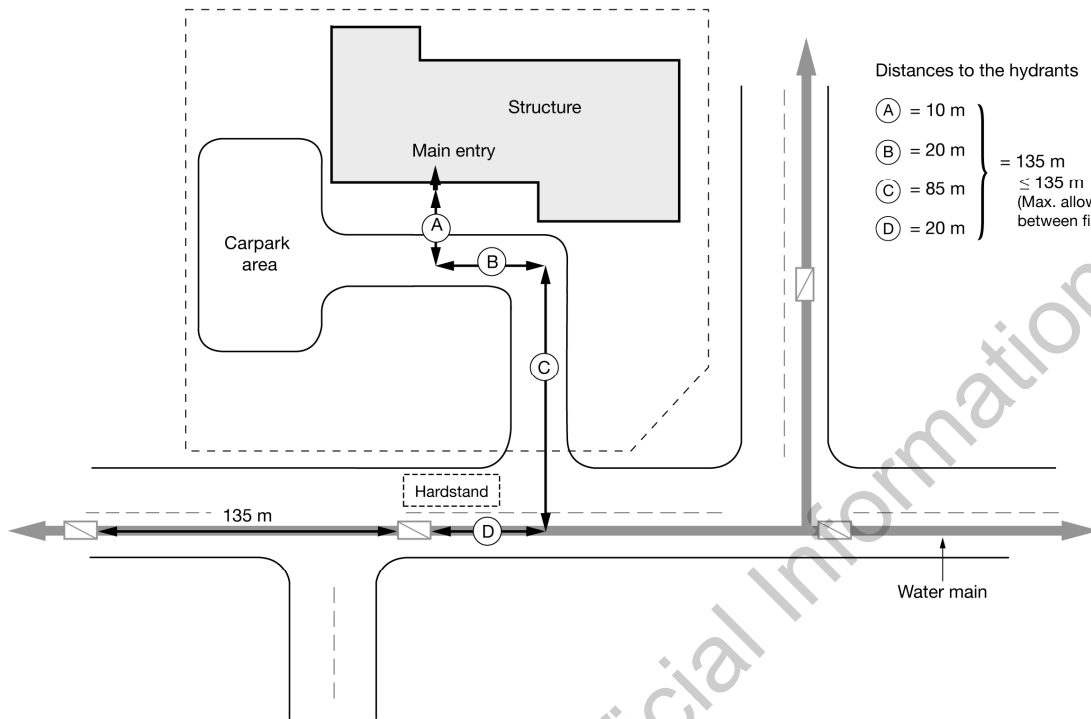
Distances to the hydrants

(A) = 10 m
(B) = 20 m
(C) = 85 m
(D) = 20 m

= 135 m
≤ 135 m
(Max. allow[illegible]
between fi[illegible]

Structure

Main entry

Carpark area

A

B

C

Hardstand

135 m

D

Water main

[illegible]cial Information